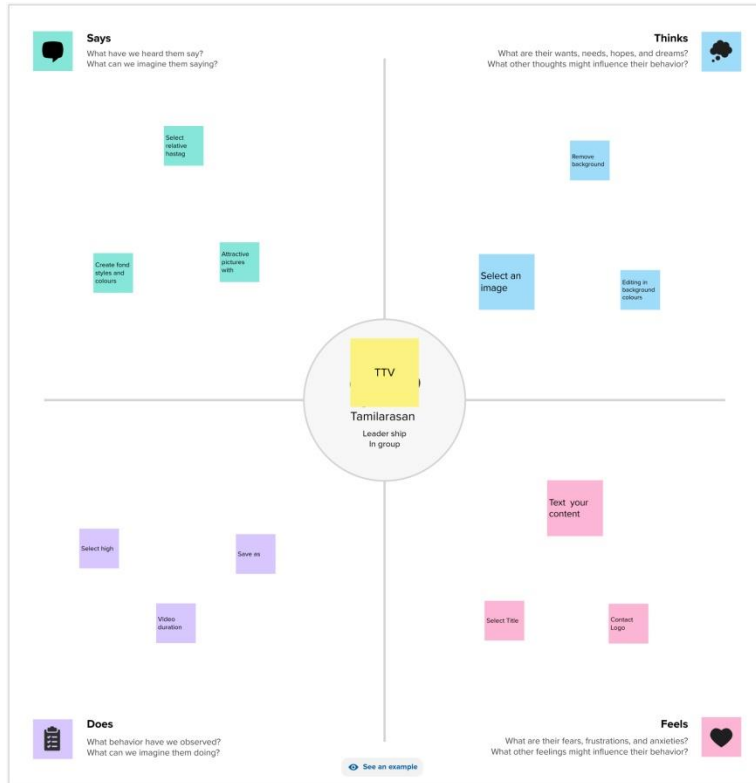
Says
What have we heard them say?
What can we imagine them saying?

Thinks
What are their wants, needs, hopes, and dreams?
What other thoughts might influence their behavior?

Select relative hastag

Create fond styles and colours

Attractive pictures with

Remove background

Select an image

Editing in background colours

TTV

Tamilarasan
Leader ship
In group

Text your content

Select high

Save as

Video duration

Select Title

Contect Logo

Does
What behavior have we observed?
What can we imagine them doing?

See an example

Feels
What are their fears, frustrations, and anxieties?
What other feelings might influence their behavior?